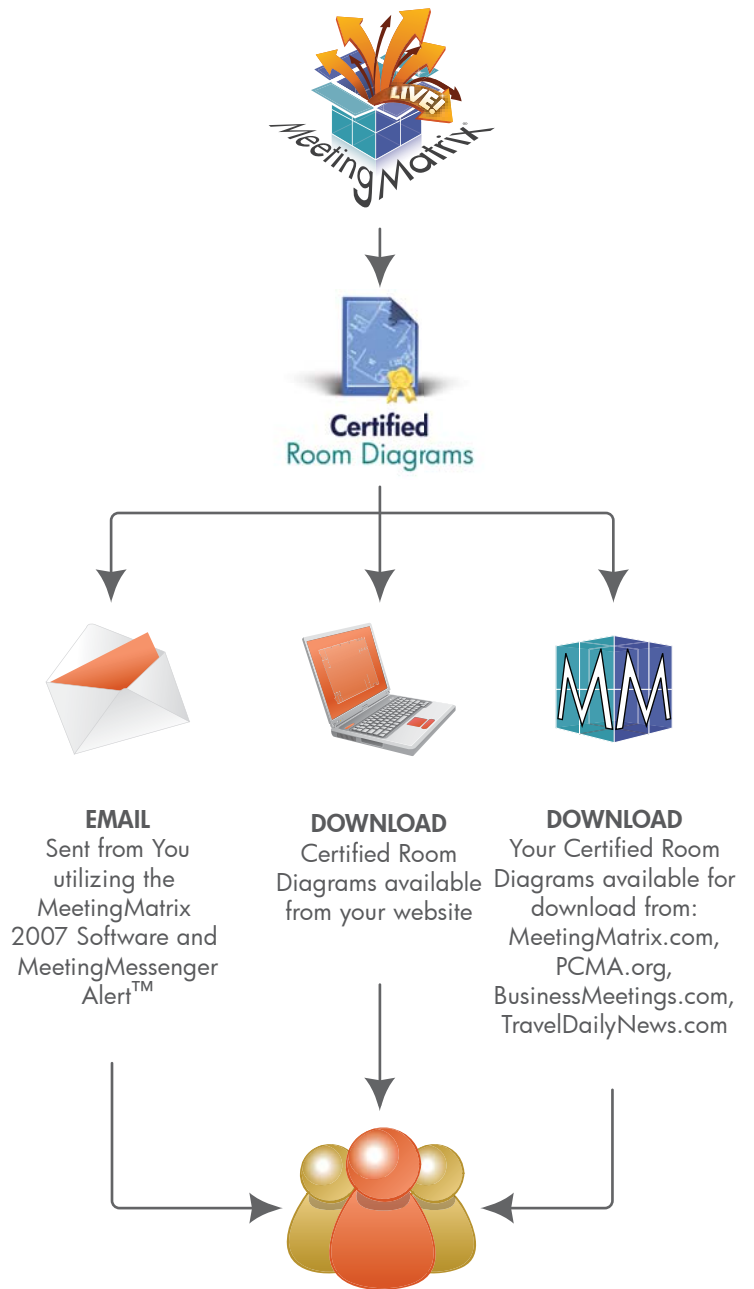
LIVE!
MeetingMatrix

Certified
Room Diagrams

EMAIL
Sent from You utilizing the MeetingMatrix 2007 Software and MeetingMessenger Alert™

DOWNLOAD
Certified Room Diagrams available from your website

MM

DOWNLOAD
Your Certified Room Diagrams available for download from: MeetingMatrix.com, PCMA.org, BusinessMeetings.com, TravelDailyNews.com